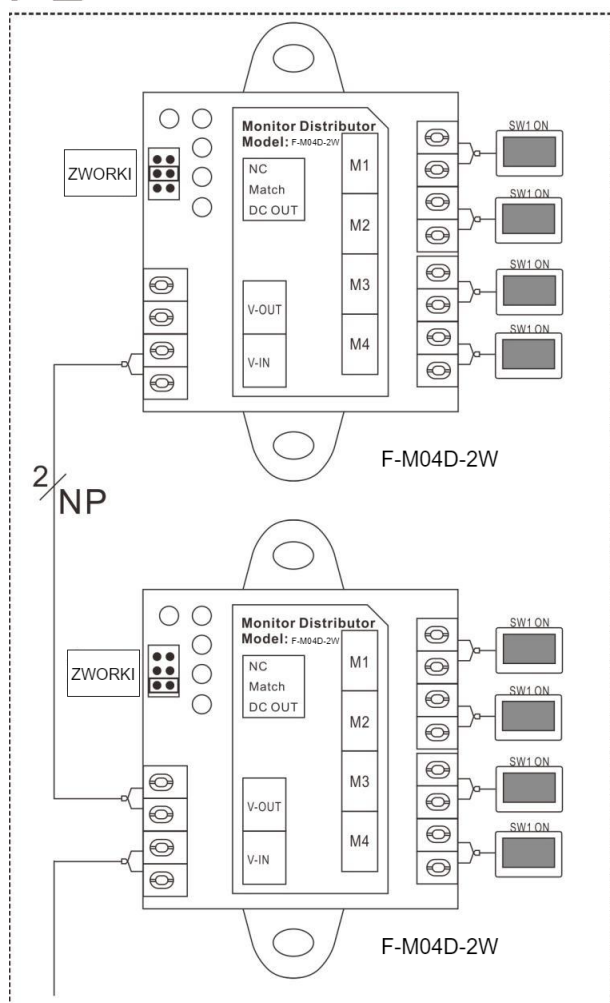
ZWORKI

Monitor Distributor
Model: F-M04D-2W
NC
Match
DC OUT
M1
M2
M3
M4
V-OUT
V-IN

SW1 ON
SW1 ON
SW1 ON
SW1 ON

F-M04D-2W

2
NP

ZWORKI

Monitor Distributor
Model: F-M04D-2W
NC
Match
DC OUT
M1
M2
M3
M4
V-OUT
V-IN

SW1 ON
SW1 ON
SW1 ON
SW1 ON

F-M04D-2W